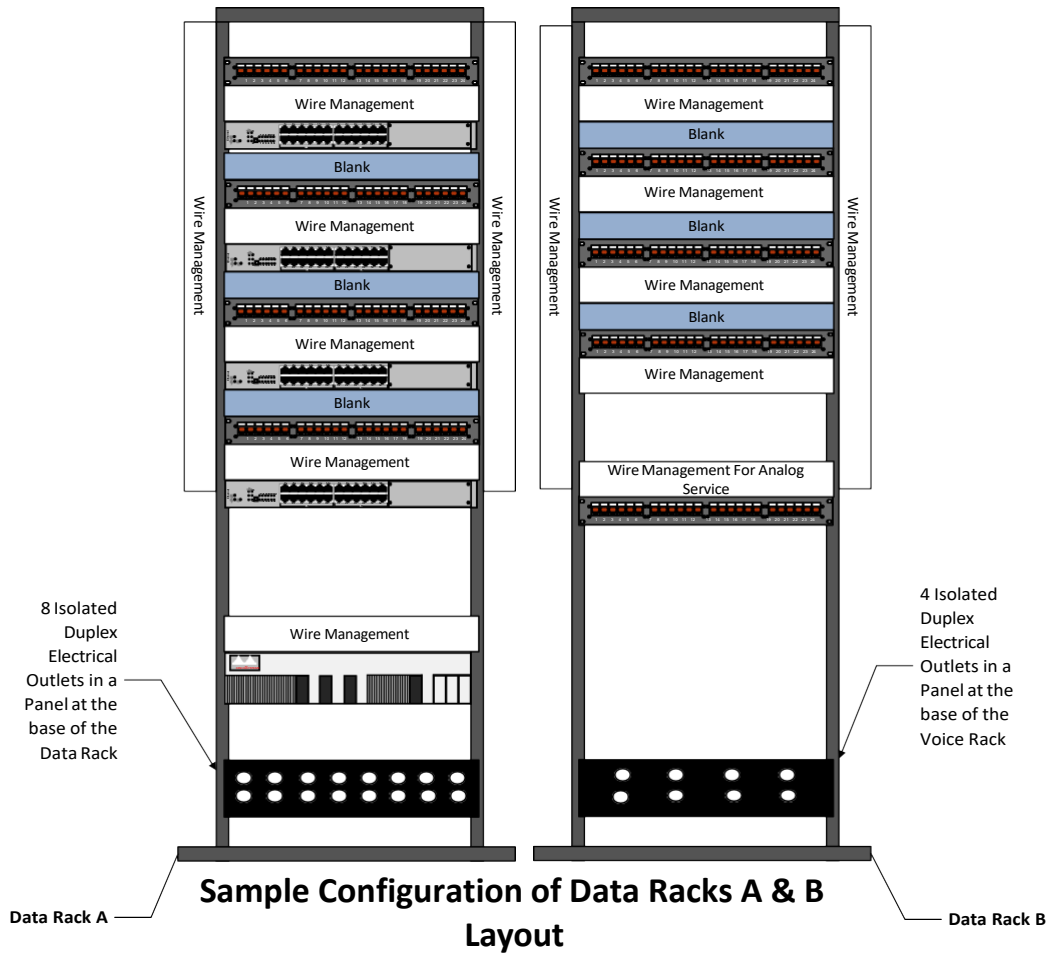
Wire Management

Wire Management

Blank

Wire Management

Blank

Wire Management

Blank

Wire Management

Wire Management

Wire Management

8 Isolated Duplex Electrical Outlets in a Panel at the base of the Data Rack

Wire Management

Blank

Wire Management

Blank

Wire Management

Blank

Wire Management

Wire Management

Wire Management

Wire Management For Analog Service

4 Isolated Duplex Electrical Outlets in a Panel at the base of the Voice Rack

Data Rack A

Sample Configuration of Data Racks A & B Layout

Data Rack B